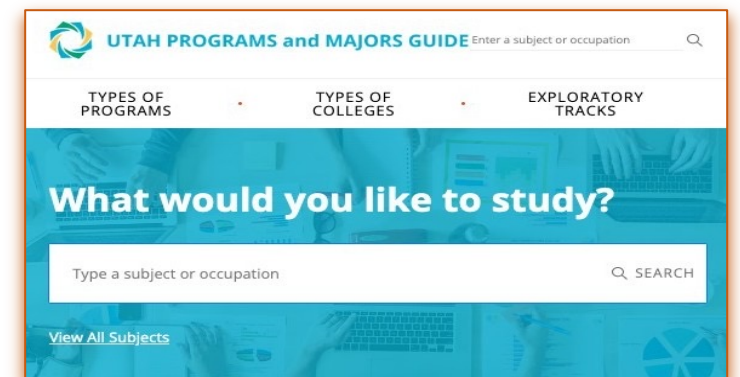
UTAH PROGRAMS and MAJORS GUIDE

Enter a subject or occupation

TYPES OF PROGRAMS

TYPES OF COLLEGES

EXPLORATORY TRACKS

What would you like to study?

Type a subject or occupation

SEARCH

View All Subjects